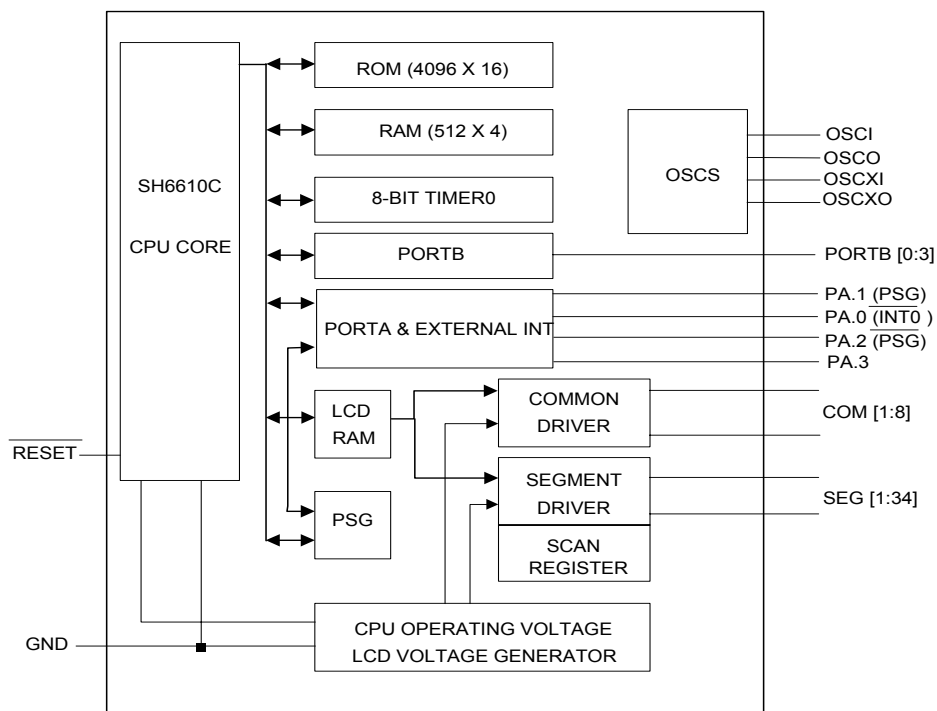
SH6610C

CPU CORE

ROM (4096 X 16)

RAM (512 X 4)

8-BIT TIMER0

PORTB

PORTA & EXTERNAL INT

LCD RAM

PSG

COMMON DRIVER

SEGMENT DRIVER

SCAN REGISTER

OSCS

CPU OPERATING VOLTAGE
LCD VOLTAGE GENERATOR

OSCI
OSCO
OSCXI
OSCXO

PORTB [0:3]

PA.1 ($\overline{PSG}$)
PA.0 ($\overline{INT0}$ )
PA.2 ($\overline{PSG}$)
PA.3

COM [1:8]

SEG [1:34]

$\overline{RESET}$

GND